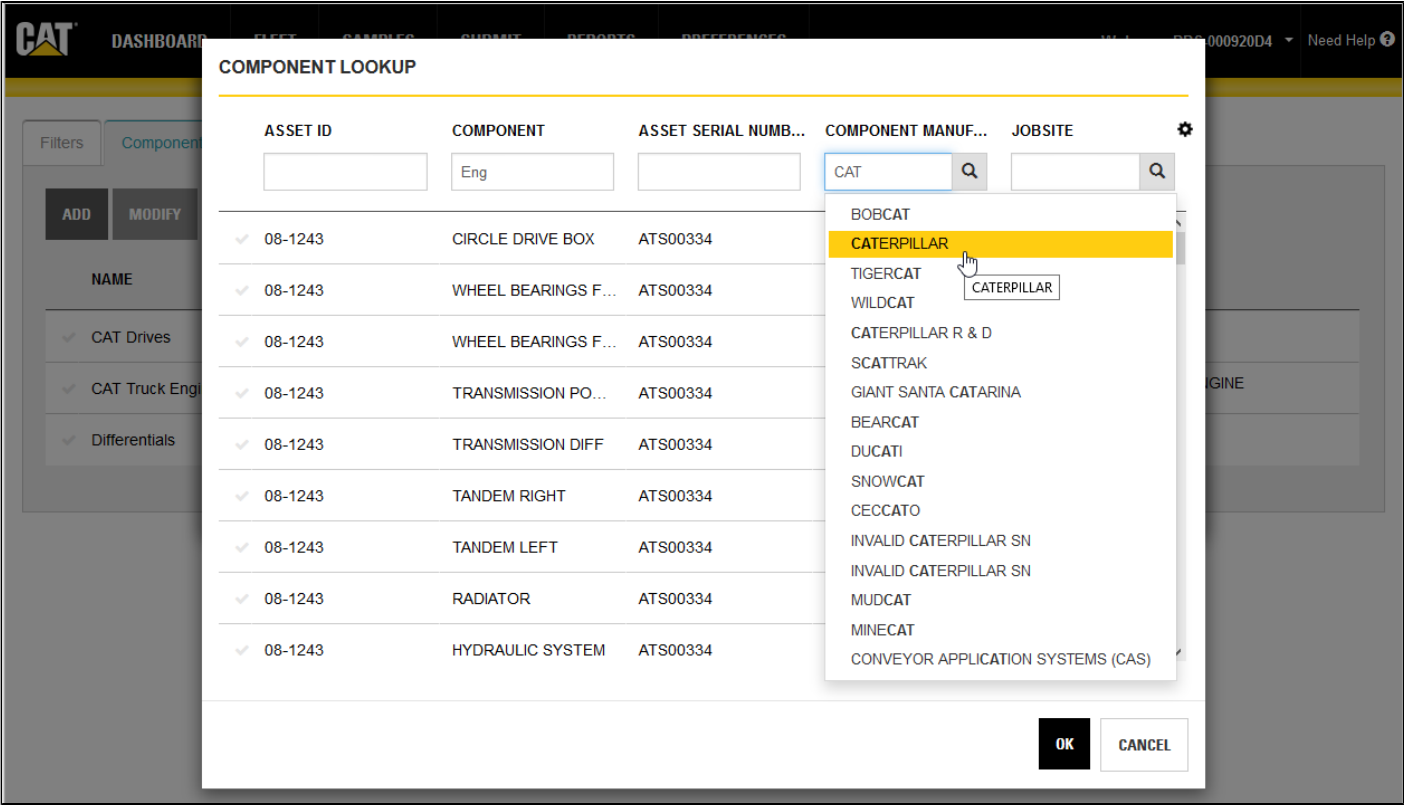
CAT DASHBOARD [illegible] Need Help

Filters Component

ADD MODIFY

NAME

CAT Drives

CAT Truck Engi

Differentials

GINE

COMPONENT LOOKUP

| ASSET ID | COMPONENT | ASSET SERIAL NUMB... | COMPONENT MANUF... | JOBSITE |
|---|---|---|---|---|
| | Eng | | CAT | |
| 08-1243 | CIRCLE DRIVE BOX | ATS00334 | | |
| 08-1243 | WHEEL BEARINGS F... | ATS00334 | | |
| 08-1243 | WHEEL BEARINGS F... | ATS00334 | | |
| 08-1243 | TRANSMISSION PO... | ATS00334 | | |
| 08-1243 | TRANSMISSION DIFF | ATS00334 | | |
| 08-1243 | TANDEM RIGHT | ATS00334 | | |
| 08-1243 | TANDEM LEFT | ATS00334 | | |
| 08-1243 | RADIATOR | ATS00334 | | |
| 08-1243 | HYDRAULIC SYSTEM | ATS00334 | | |

BOBCAT
CATERPILLAR
TIGERCAT
CATERPILLAR
WILDCAT
CATERPILLAR R & D
SCATTRAK
GIANT SANTA CATARINA
BEARCAT
DUCATI
SNOWCAT
CECCATO
INVALID CATERPILLAR SN
INVALID CATERPILLAR SN
MUDCAT
MINECAT
CONVEYOR APPLICATION SYSTEMS (CAS)

OK CANCEL